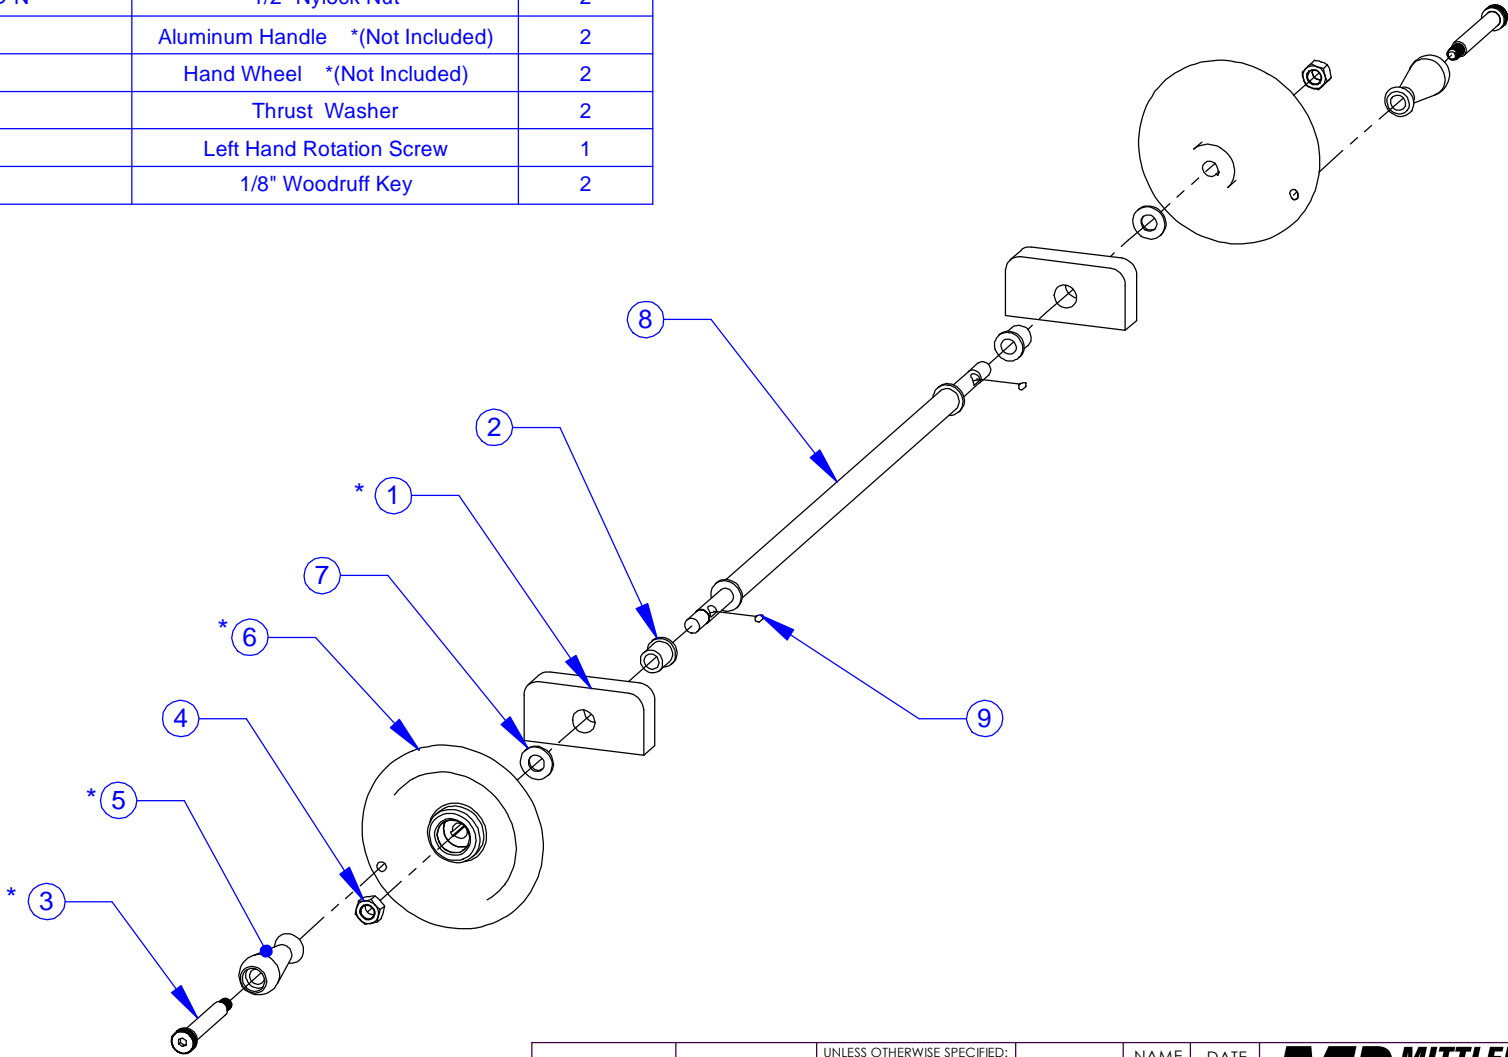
| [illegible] N | 1/2" Nylock Nut | 2 |
|---|---|---|
| | Aluminum Handle *(Not Included) | 2 |
| | Hand Wheel *(Not Included) | 2 |
| | Thrust Washer | 2 |
| | Left Hand Rotation Screw | 1 |
| | 1/8" Woodruff Key | 2 |

8

2

* 1

7

* 6

4

* 5

* 3

9

UNLESS OTHERWISE SPECIFIED:

NAME

DATE

MITTLE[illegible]